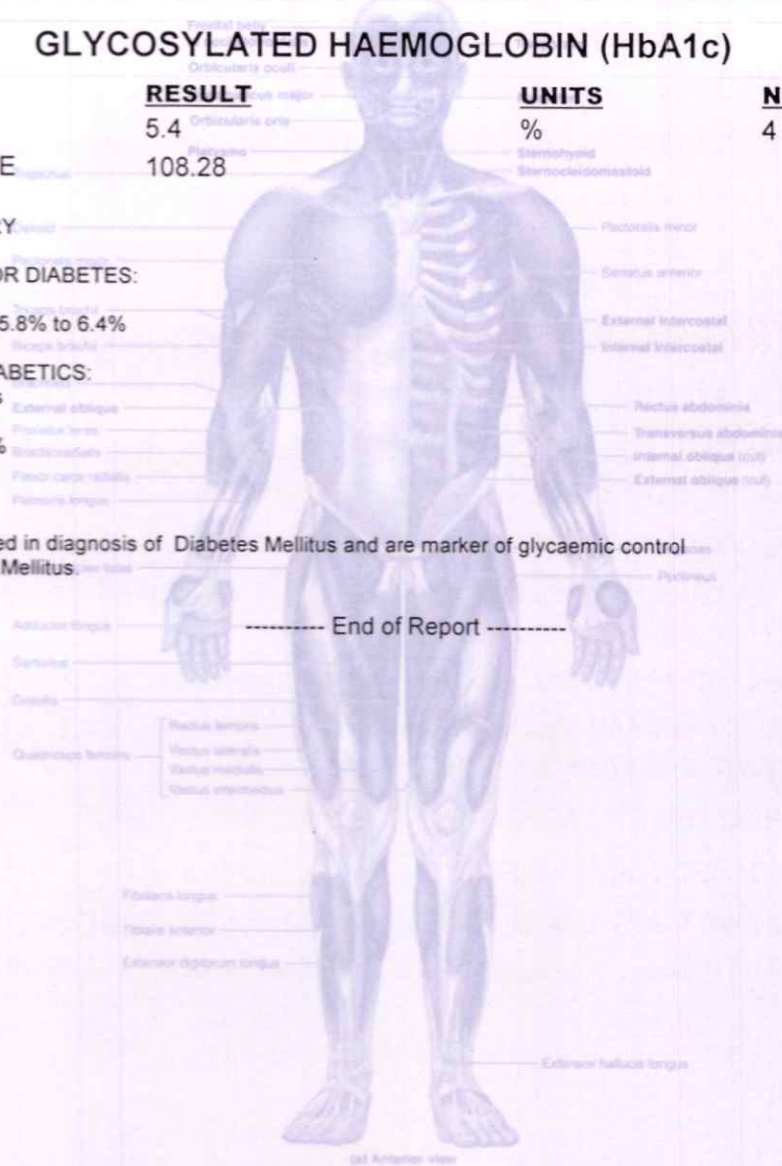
GLYCOSYLATED HAEMOGLOBIN (HbA1c)

| | RESULT | UNITS | N |
|---|---|---|---|
| | 5.4 | % | 4 |
| E | 108.28 | | |

Frontal belly
Orbicularis oculi
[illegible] major
Orbicularis oris
Platysma
Sternohyoid
Sternocleidomastoid
Trapezius

RY
Deltoid
Pectoralis minor
Pectoralis major
OR DIABETES:
Serratus anterior
Triceps brachii
5.8% to 6.4%
External intercostal
Biceps brachii
Internal intercostal
ABETICS:
External oblique
Rectus abdominis
Pronator teres
Transversus abdominis
Brachioradialis
Internal oblique (cut)
Flexor carpi radialis
External oblique (cut)
Palmaris longus

ed in diagnosis of Diabetes Mellitus and are marker of glycaemic control
Mellitus.
Pectineus

---------- End of Report ----------

Adductor longus
Sartorius
Gracilis
Rectus femoris
Quadriceps femoris
Vastus lateralis
Vastus medialis
Vastus intermedius
Fibularis longus
Tibialis anterior
Extensor digitorum longus
Extensor hallucis longus
(a) Anterior view